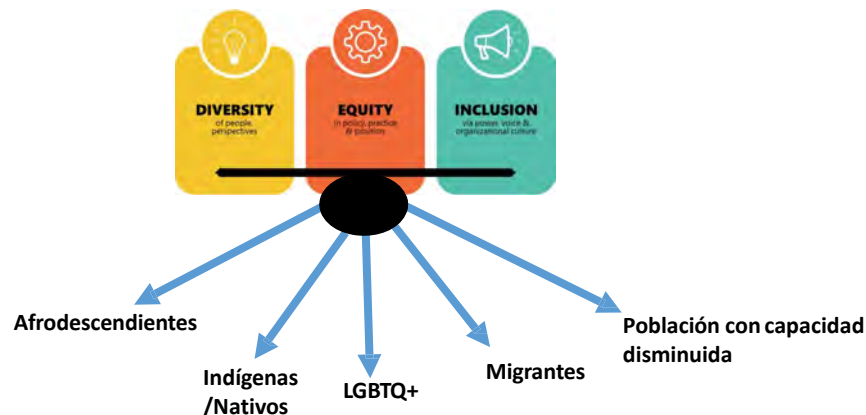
DIVERSITY
of people, perspectives

EQUITY
in policy, practice & position

INCLUSION
via power, voice & organizational culture

Afrodescendientes

Indígenas /Nativos

LGBTQ+

Migrantes

Población con capacidad disminuida